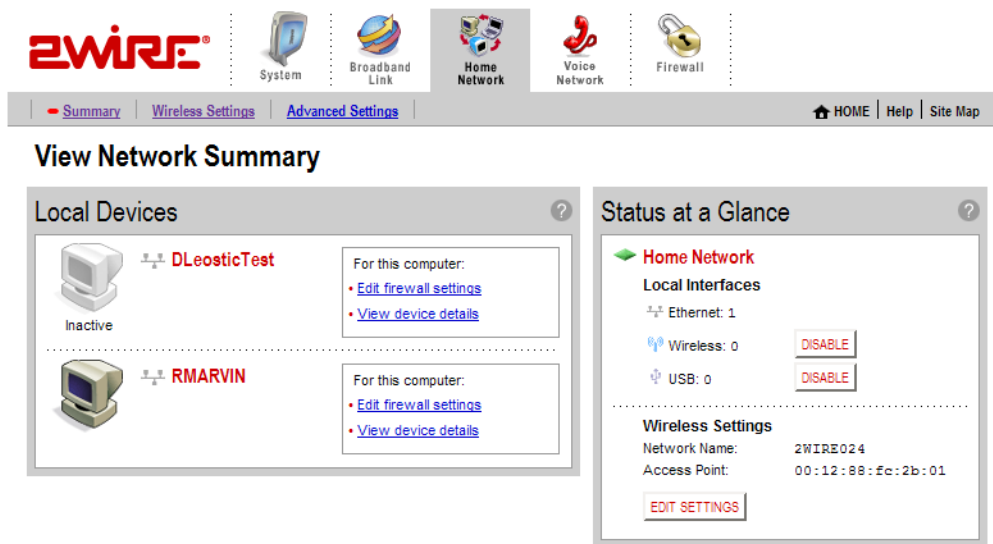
2WIRE®

System

Broadband Link

Home Network

Voice Network

Firewall

Summary | Wireless Settings | Advanced Settings

HOME | Help | Site Map

View Network Summary

Local Devices

Inactive

DLeosticTest

For this computer:
• Edit firewall settings
• View device details

RMARVIN

For this computer:
• Edit firewall settings
• View device details

Status at a Glance

Home Network

Local Interfaces

Ethernet: 1

Wireless: 0 DISABLE

USB: 0 DISABLE

Wireless Settings

| Network Name: | 2WIRE024 |
|---|---|
| Access Point: | 00:12:88:fc:2b:01 |

EDIT SETTINGS